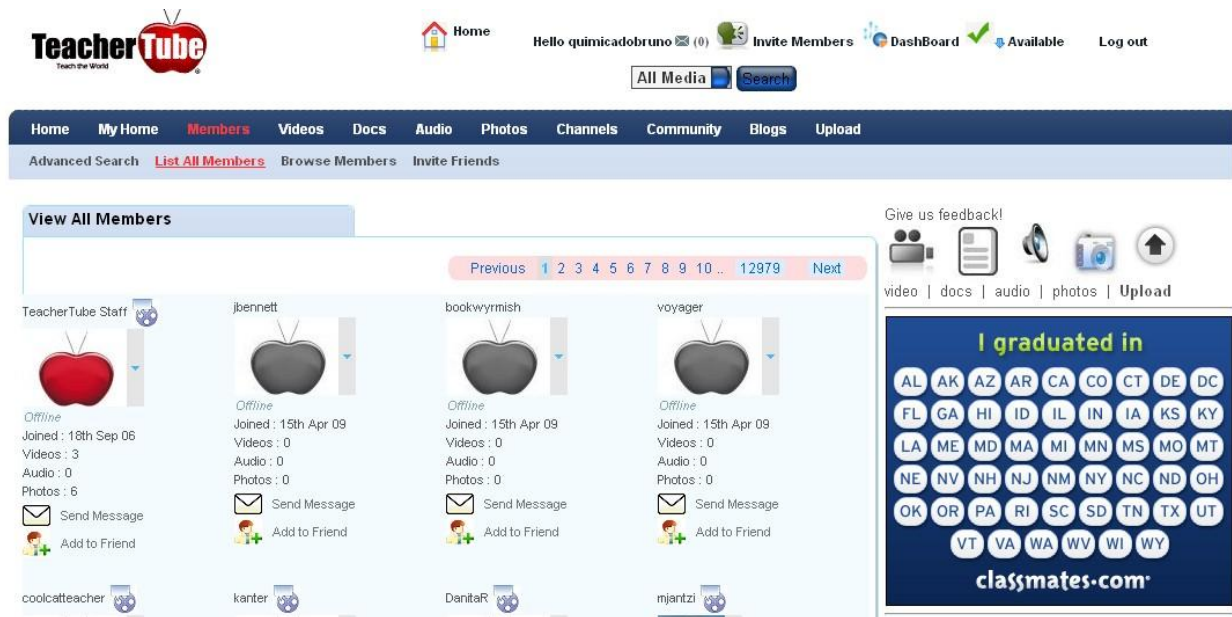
TeacherTube
Teach the World

Home

Hello quimicadobruno (0) Invite Members DashBoard Available Log out

All Media Search

Home My Home Members Videos Docs Audio Photos Channels Community Blogs Upload

Advanced Search List All Members Browse Members Invite Friends

View All Members

Previous 1 2 3 4 5 6 7 8 9 10 .. 12979 Next

TeacherTube Staff
Offline
Joined : 18th Sep 06
Videos : 3
Audio : 0
Photos : 6
Send Message
Add to Friend

jbennett
Offline
Joined : 15th Apr 09
Videos : 0
Audio : 0
Photos : 0
Send Message
Add to Friend

bookwyrmish
Offline
Joined : 15th Apr 09
Videos : 0
Audio : 0
Photos : 0
Send Message
Add to Friend

voyager
Offline
Joined : 15th Apr 09
Videos : 0
Audio : 0
Photos : 0
Send Message
Add to Friend

coolcatteacher

kanter

DanitaR

mjantzi

Give us feedback!

video | docs | audio | photos | Upload

I graduated in

AL AK AZ AR CA CO CT DE DC
FL GA HI ID IL IN IA KS KY
LA ME MD MA MI MN MS MO MT
NE NV NH NJ NM NY NC ND OH
OK OR PA RI SC SD TN TX UT
VT VA WA WV WI WY

classmates.com